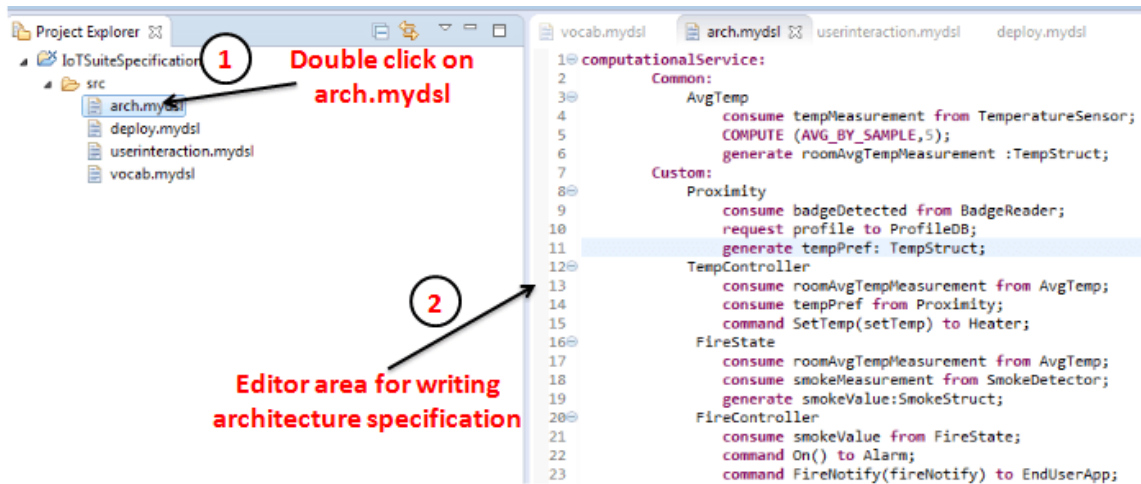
Project Explorer ☒

IoTSuiteSpecification
src
arch.mydsl
deploy.mydsl
userinteraction.mydsl
vocab.mydsl

1
Double click on arch.mydsl

2
Editor area for writing architecture specification

vocab.mydsl | arch.mydsl ☒ | userinteraction.mydsl | deploy.mydsl

1 computationalService:
2 Common:
3 AvgTemp
4 consume tempMeasurement from TemperatureSensor;
5 COMPUTE (AVG_BY_SAMPLE,5);
6 generate roomAvgTempMeasurement :TempStruct;
7 Custom:
8 Proximity
9 consume badgeDetected from BadgeReader;
10 request profile to ProfileDB;
11 generate tempPref: TempStruct;
12 TempController
13 consume roomAvgTempMeasurement from AvgTemp;
14 consume tempPref from Proximity;
15 command SetTemp(setTemp) to Heater;
16 FireState
17 consume roomAvgTempMeasurement from AvgTemp;
18 consume smokeMeasurement from SmokeDetector;
19 generate smokeValue:SmokeStruct;
20 FireController
21 consume smokeValue from FireState;
22 command On() to Alarm;
23 command FireNotify(fireNotify) to EndUserApp;